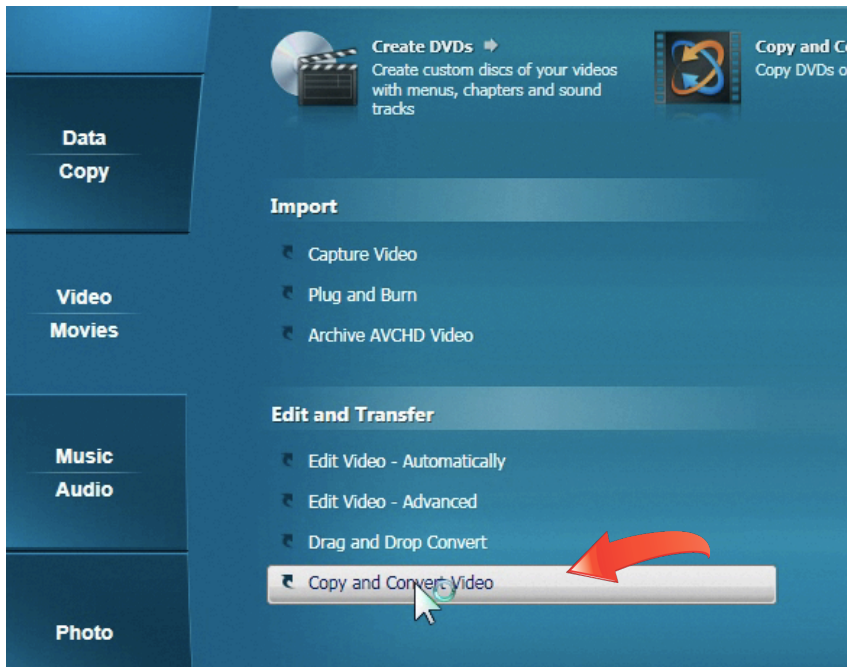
Data
Copy

Video
Movies

Music
Audio

Photo

Create DVDs
Create custom discs of your videos with menus, chapters and sound tracks

Copy and C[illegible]
Copy DVDs o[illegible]

Import

Capture Video

Plug and Burn

Archive AVCHD Video

Edit and Transfer

Edit Video - Automatically

Edit Video - Advanced

Drag and Drop Convert

Copy and Convert Video